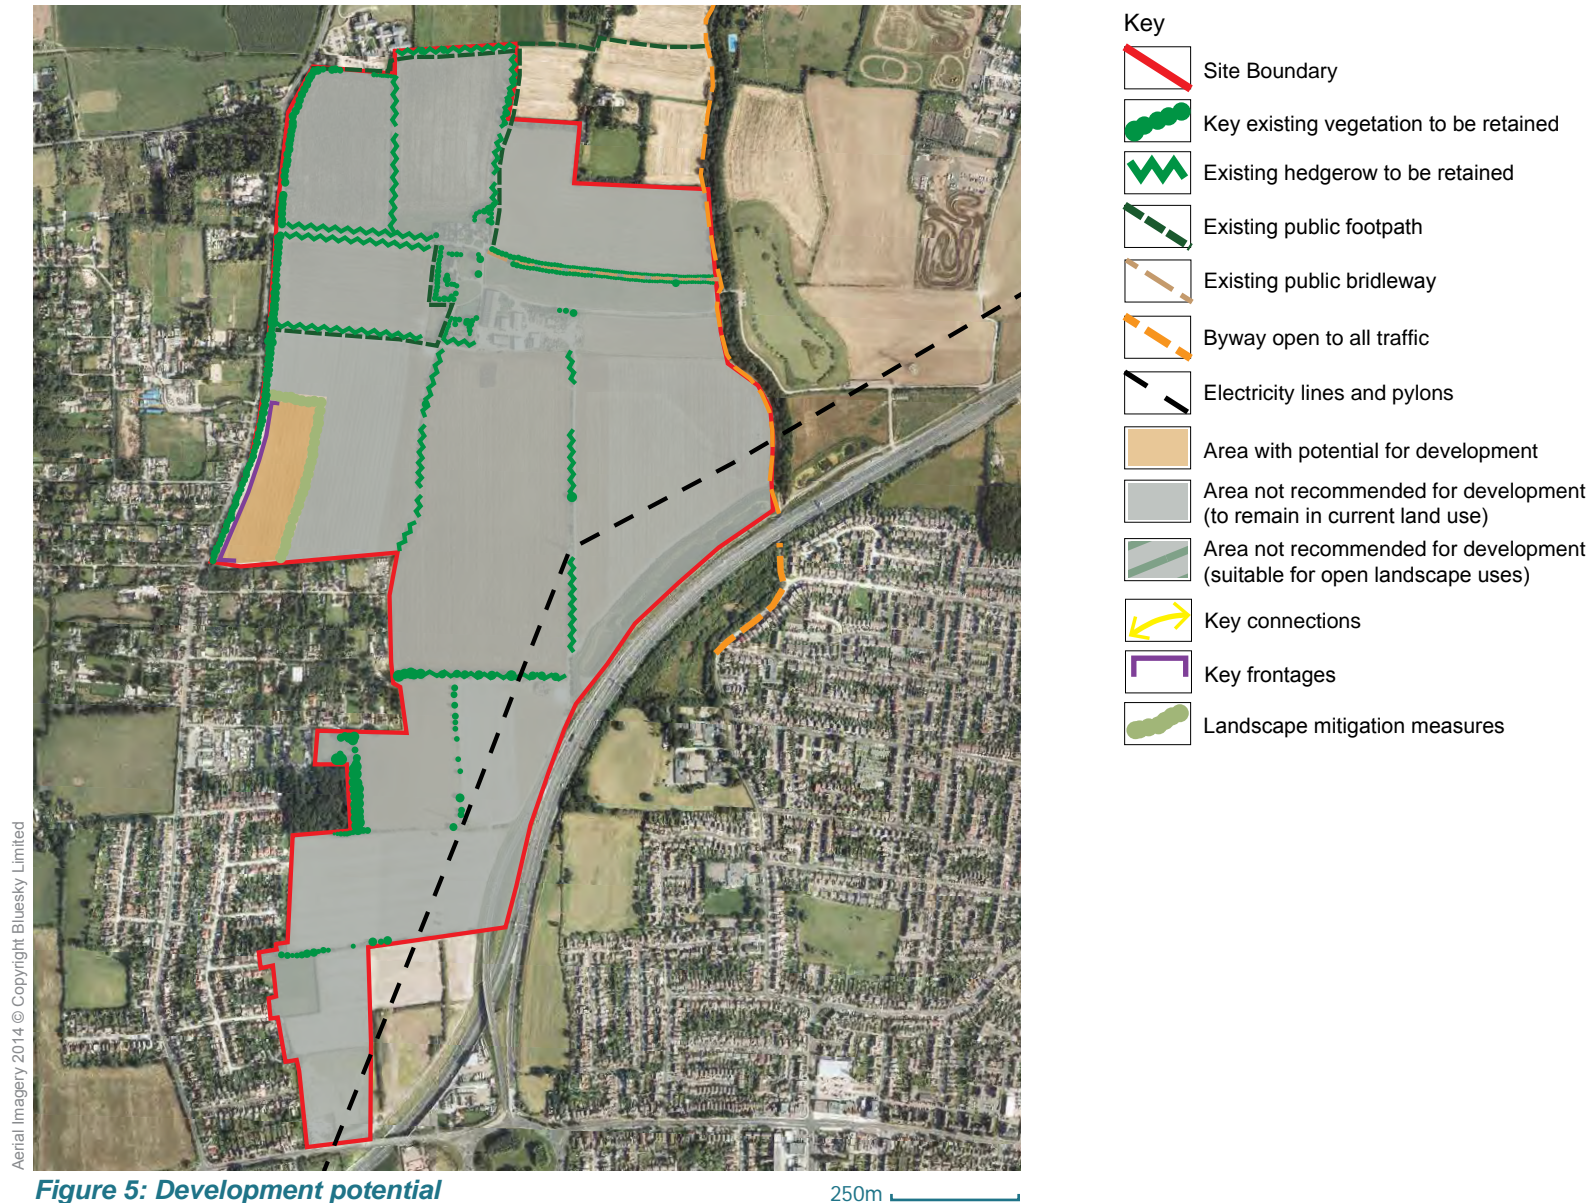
Key

Site Boundary

Key existing vegetation to be retained

Existing hedgerow to be retained

Existing public footpath

Existing public bridleway

Byway open to all traffic

Electricity lines and pylons

Area with potential for development

Area not recommended for development (to remain in current land use)

Area not recommended for development (suitable for open landscape uses)

Key connections

Key frontages

Landscape mitigation measures

Aerial Imagery 2014 © Copyright Bluesky Limited

Figure 5: Development potential

250m